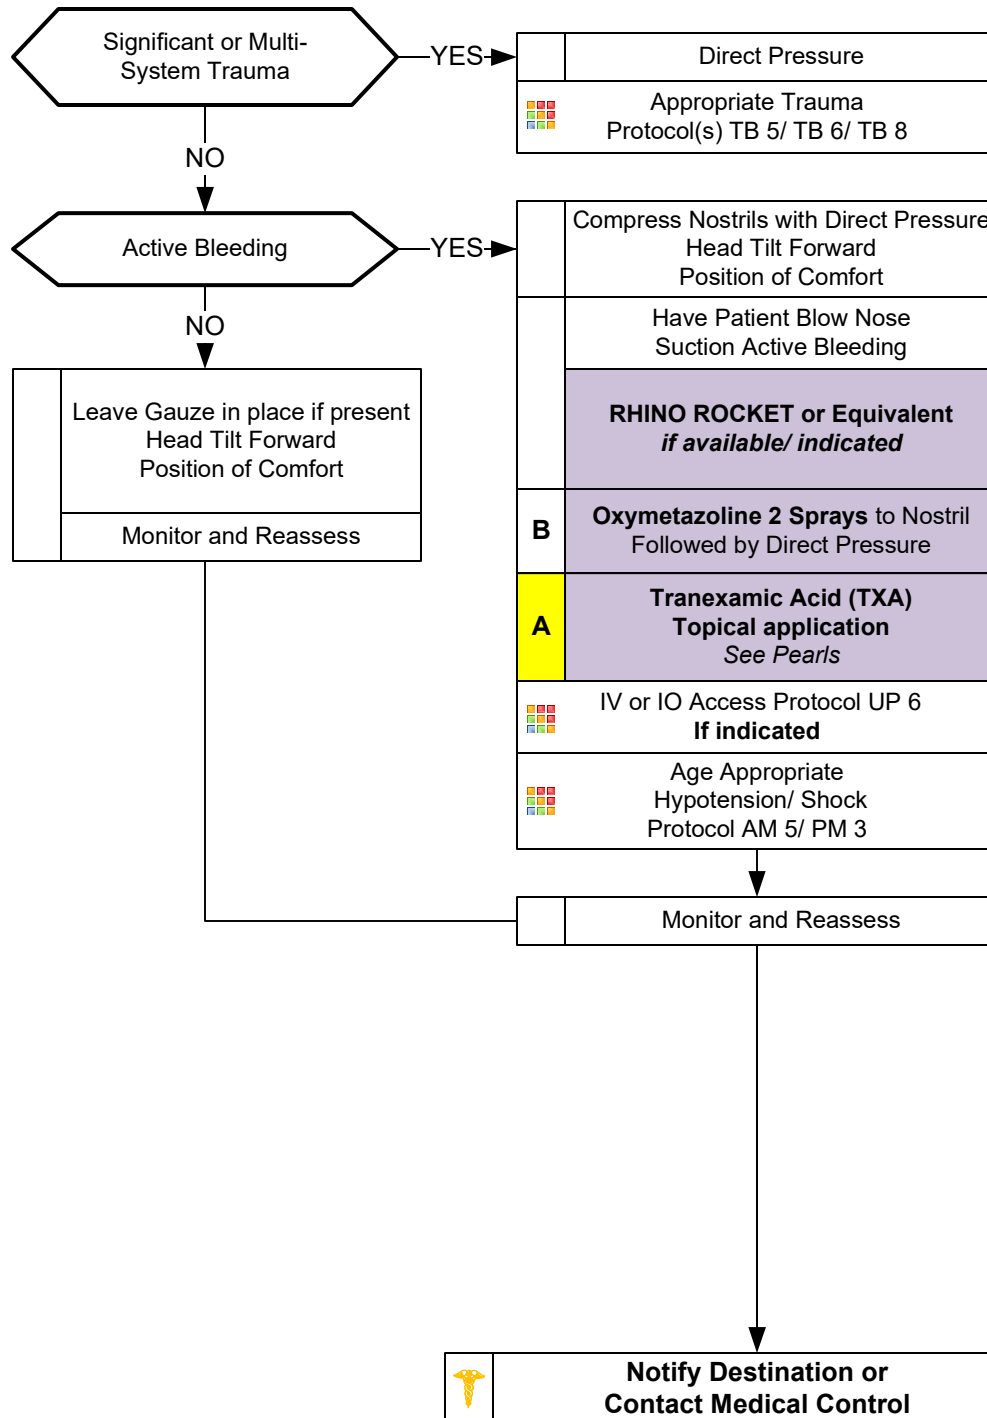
Significant or Multi-System Trauma

YES

Direct Pressure

Appropriate Trauma Protocol(s) TB 5/ TB 6/ TB 8

NO

Active Bleeding

YES

Compress Nostrils with Direct Pressure
Head Tilt Forward
Position of Comfort

Have Patient Blow Nose
Suction Active Bleeding

**RHINO ROCKET or Equivalent**
***if available/ indicated***

B

**Oxymetazoline 2 Sprays** to Nostril
Followed by Direct Pressure

A

**Tranexamic Acid (TXA)**
**Topical application**
*See Pearls*

IV or IO Access Protocol UP 6
**If indicated**

Age Appropriate
Hypotension/ Shock
Protocol AM 5/ PM 3

NO

Leave Gauze in place if present
Head Tilt Forward
Position of Comfort

Monitor and Reassess

Monitor and Reassess

**Notify Destination or Contact Medical Control**